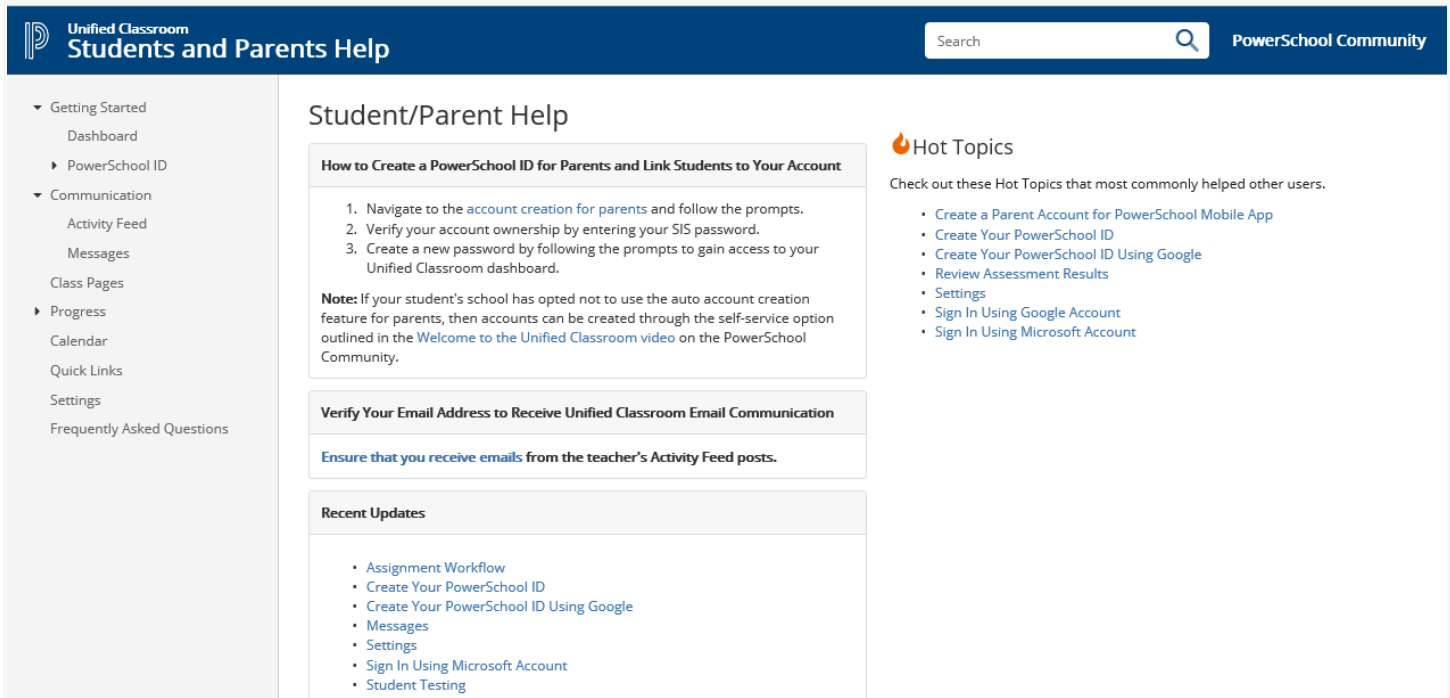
Unified Classroom
Students and Parents Help

Search

PowerSchool Community

Getting Started
Dashboard
PowerSchool ID
Communication
Activity Feed
Messages
Class Pages
Progress
Calendar
Quick Links
Settings
Frequently Asked Questions

Student/Parent Help

How to Create a PowerSchool ID for Parents and Link Students to Your Account

1. Navigate to the account creation for parents and follow the prompts.
2. Verify your account ownership by entering your SIS password.
3. Create a new password by following the prompts to gain access to your Unified Classroom dashboard.

**Note:** If your student's school has opted not to use the auto account creation feature for parents, then accounts can be created through the self-service option outlined in the Welcome to the Unified Classroom video on the PowerSchool Community.

Verify Your Email Address to Receive Unified Classroom Email Communication

Ensure that you receive emails from the teacher's Activity Feed posts.

Recent Updates

- Assignment Workflow
- Create Your PowerSchool ID
- Create Your PowerSchool ID Using Google
- Messages
- Settings
- Sign In Using Microsoft Account
- Student Testing

Hot Topics

Check out these Hot Topics that most commonly helped other users.

- Create a Parent Account for PowerSchool Mobile App
- Create Your PowerSchool ID
- Create Your PowerSchool ID Using Google
- Review Assessment Results
- Settings
- Sign In Using Google Account
- Sign In Using Microsoft Account